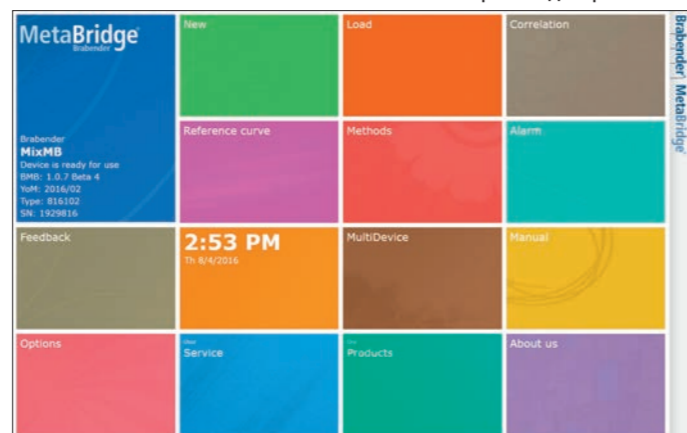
MetaBridge®
Brabender

Brabender
MixMB
Device is ready for use
BMB: 1.0.7 Beta 4
YoM: 2016/02
Type: 816102
SN: 1929816

New

Load

Correlation

Reference curve

Methods

Alarm

Feedback

2:53 PM
Th 8/4/2016

MultiDevice

Manual

Options

Service

Products

About us

Brabender
MetaBridge®